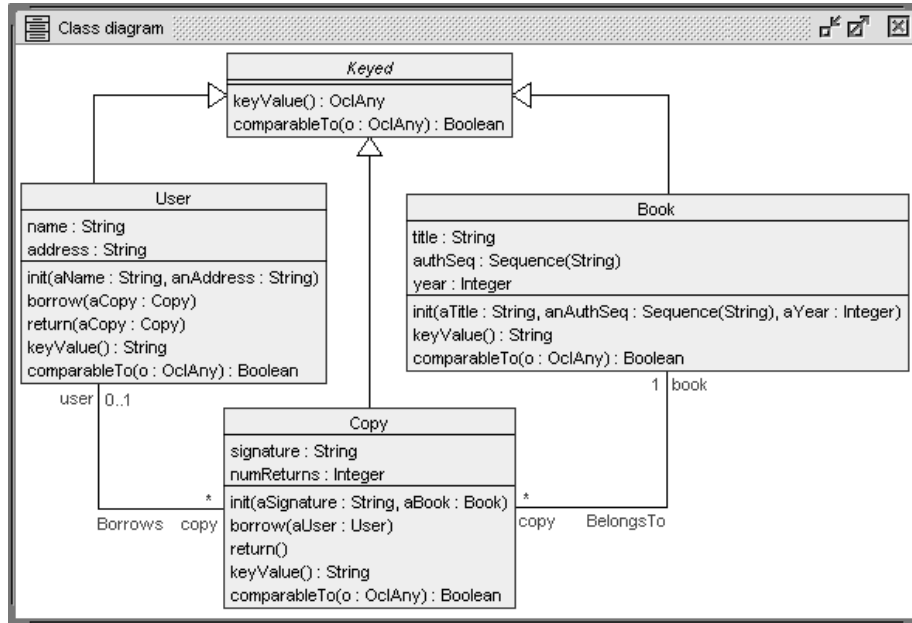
Class diagram

Keyed

keyValue() : OclAny
comparableTo(o : OclAny) : Boolean

User

name : String
address : String

init(aName : String, anAddress : String)
borrow(aCopy : Copy)
return(aCopy : Copy)
keyValue() : String
comparableTo(o : OclAny) : Boolean

Book

title : String
authSeq : Sequence(String)
year : Integer

init(aTitle : String, anAuthSeq : Sequence(String), aYear : Integer)
keyValue() : String
comparableTo(o : OclAny) : Boolean

user 0..1

1 book

Copy

signature : String
numReturns : Integer

init(aSignature : String, aBook : Book)
borrow(aUser : User)
return()
keyValue() : String
comparableTo(o : OclAny) : Boolean

*
Borrows copy

*
copy BelongsTo